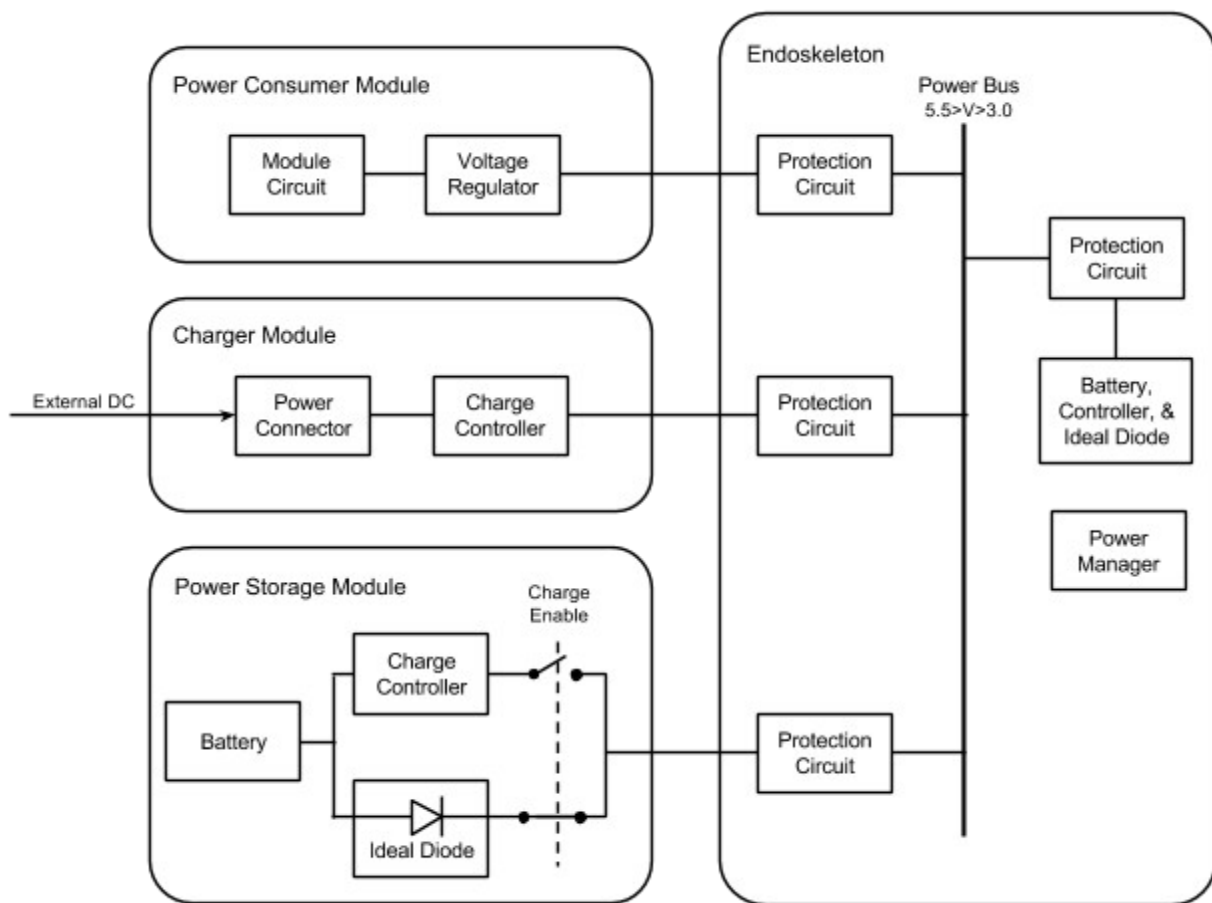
Power Consumer Module

Module Circuit

Voltage Regulator

Endoskeleton

Power Bus
5.5>V>3.0

Protection Circuit

Protection Circuit

Battery, Controller, & Ideal Diode

Charger Module

External DC

Power Connector

Charge Controller

Protection Circuit

Power Manager

Power Storage Module

Charge Enable

Charge Controller

Battery

Ideal Diode

Protection Circuit